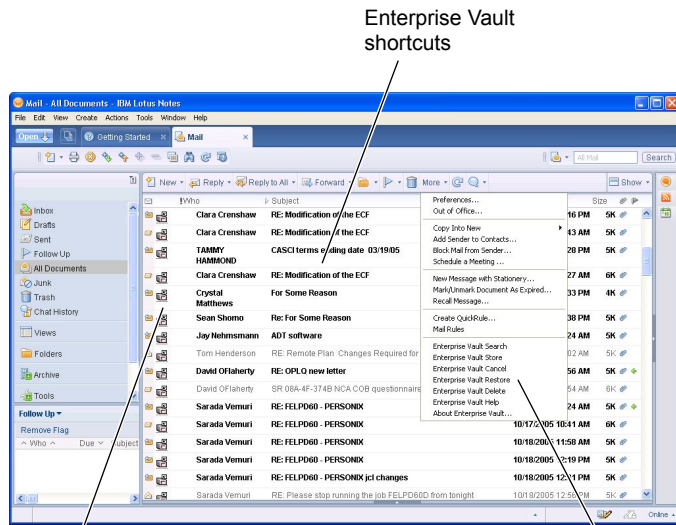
Enterprise Vault shortcuts

Mail - All Documents - IBM Lotus Notes

File Edit View Create Actions Tools Window Help

Open | Getting Started | Mail

All Mail | Search

New | Reply | Reply to All | Forward | More | Show

Inbox
Drafts
Sent
Follow Up
All Documents
Junk
Trash
Chat History

Views

Folders

Archive

Tools

Follow Up
Remove Flag
Who ^ Due ^ Subject

| Who | Subject | | Size |
|---|---|---|---|
| Clara Crenshaw | RE: Modification of the ECF | 16 PM | 5K |
| Clara Crenshaw | RE: Modification of the ECF | 43 AM | 5K |
| TAMMY HAMMOND | CASCI terms ending date 03/19/05 | 28 PM | 5K |
| Clara Crenshaw | RE: Modification of the ECF | 27 AM | 6K |
| Crystal Matthews | For Some Reason | 33 PM | 4K |
| Sean Shomo | RE: For Some Reason | 38 PM | 5K |
| Jay Nehmsmann | ADT software | 24 AM | 5K |
| Tom Henderson | RE: Remote Plan Changes Required for | 02 AM | 5K |
| David OFlaherty | RE: OPLQ new letter | 56 AM | 5K |
| David OFlaherty | SR 08A-4F-374B NCA COB questionnaire | 54 AM | 6K |
| Sarada Vemuri | RE: FELPD60 - PERSONIX | 24 AM | 5K |
| Sarada Vemuri | RE: FELPD60 - PERSONIX | 10/17/2005 10:41 AM | 6K |
| Sarada Vemuri | RE: FELPD60 - PERSONIX | 10/18/2005 11:58 AM | 5K |
| Sarada Vemuri | RE: FELPD60 - PERSONIX | 10/18/2005 12:19 PM | 5K |
| Sarada Vemuri | RE: FELPD60 - PERSONIX jcl changes | 10/18/2005 12:21 PM | 5K |
| Sarada Vemuri | RE: Please stop running the job FELPD60D from tonight | 10/18/2005 12:50 PM | 5K |

Preferences...
Out of Office...
Copy Into New
Add Sender to Contacts...
Block Mail from Sender...
Schedule a Meeting...
New Message with Stationery...
Mark/Unmark Document As Expired...
Recall Message...
Create QuickRule...
Mail Rules
Enterprise Vault Search
Enterprise Vault Store
Enterprise Vault Cancel
Enterprise Vault Restore
Enterprise Vault Delete
Enterprise Vault Help
About Enterprise Vault...

Online